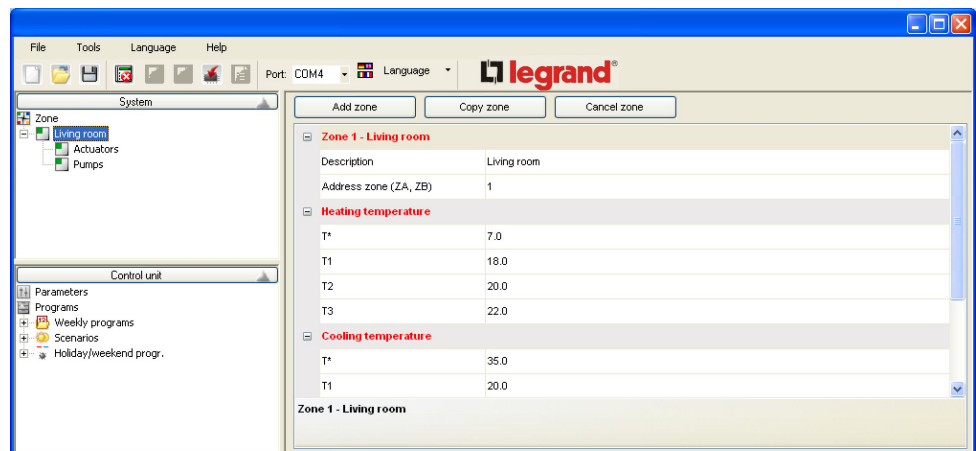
File Tools Language Help

Port: COM4 Language

legrand®

System

Zone
Living room
Actuators
Pumps

Control unit

Parameters
Programs
Weekly programs
Scenarios
Holiday/weekend progr.

Add zone Copy zone Cancel zone

Zone 1 - Living room

| | |
|---|---|
| Description | Living room |
| Address zone (ZA, ZB) | 1 |

Heating temperature

| | |
|---|---|
| T* | 7.0 |
| T1 | 18.0 |
| T2 | 20.0 |
| T3 | 22.0 |

Cooling temperature

| | |
|---|---|
| T* | 35.0 |
| T1 | 20.0 |

Zone 1 - Living room